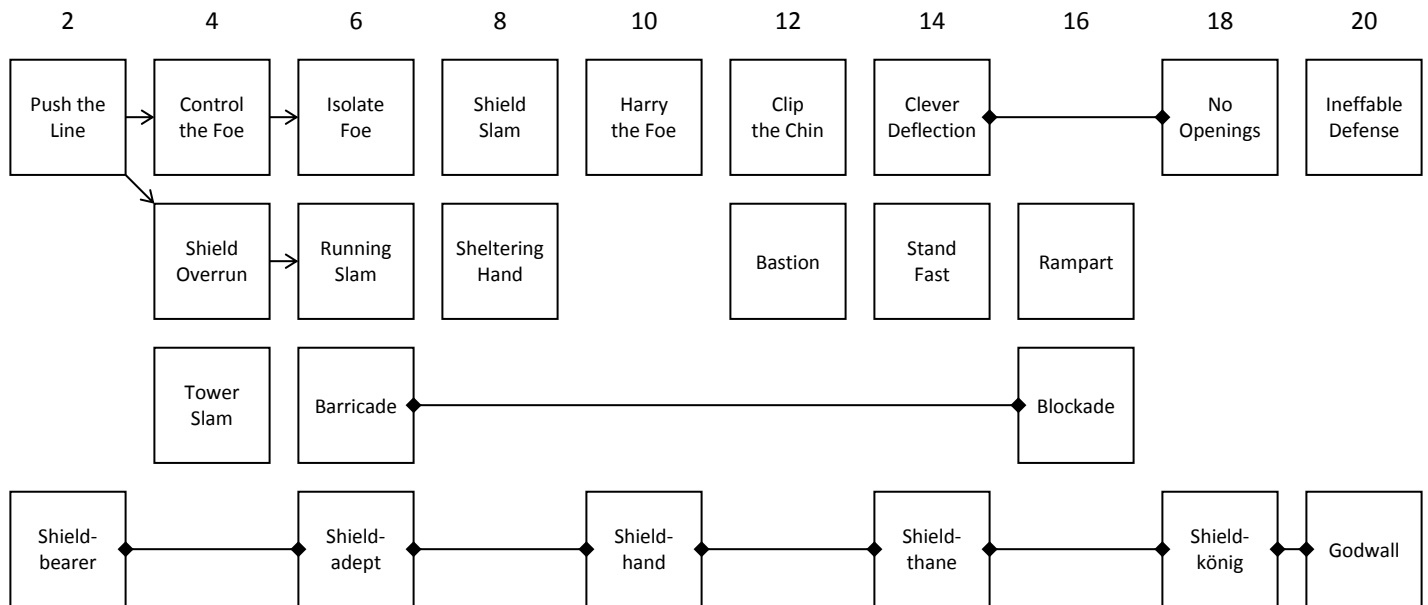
2 4 6 8 10 12 14 16 18 20

Push the Line

Control the Foe

Isolate Foe

Shield Slam

Harry the Foe

Clip the Chin

Clever Deflection

No Openings

Ineffable Defense

Shield Overrun

Running Slam

Sheltering Hand

Bastion

Stand Fast

Rampart

Tower Slam

Barricade

Blockade

Shield-bearer

Shield-adept

Shield-hand

Shield-thane

Shield-könig

Godwall